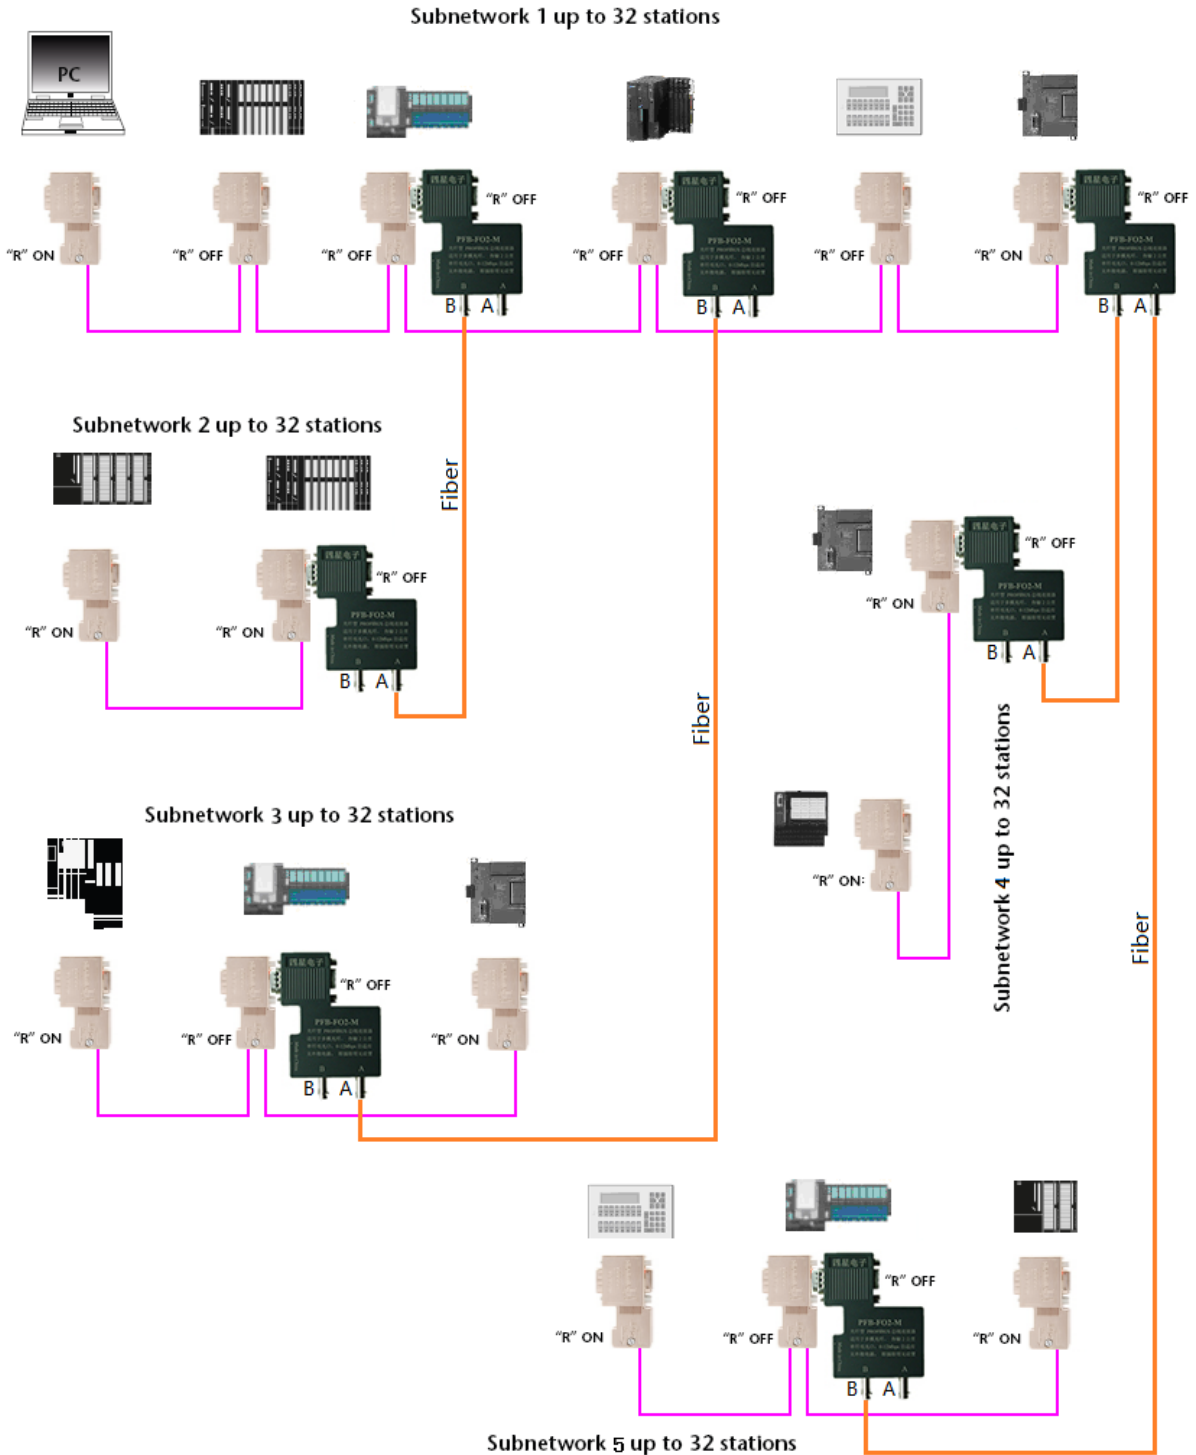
Subnetwork 1 up to 32 stations

PC

"R" ON "R" OFF "R" OFF "R" OFF "R" OFF "R" OFF "R" OFF "R" OFF "R" ON "R" OFF

PFB-FO2-M

B A B A B A

Subnetwork 2 up to 32 stations

Fiber

"R" OFF

"R" ON "R" ON

B A

"R" OFF

"R" ON

B A

Fiber

Subnetwork 3 up to 32 stations

Subnetwork 4 up to 32 stations

"R" ON

"R" OFF

"R" ON "R" OFF "R" ON

B A

Fiber

"R" OFF

"R" ON "R" OFF "R" ON

B A

Subnetwork 5 up to 32 stations